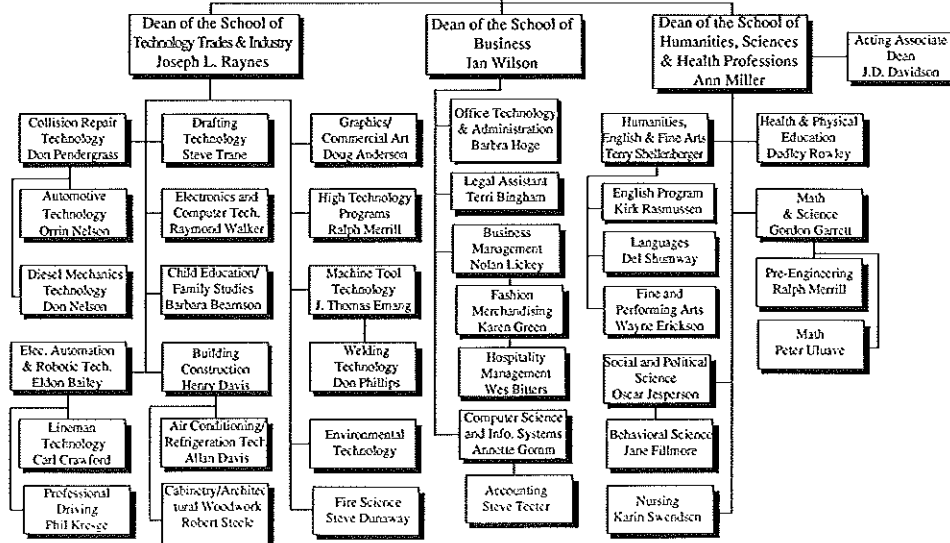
Dean of the School of Technology Trades & Industry
Joseph L. Raynes

Collision Repair Technology
Don Pendergrass

Automotive Technology
Orrin Nelson

Diesel Mechanics Technology
Don Nelson

Elec. Automation & Robotic Tech.
Eldon Bailey

Lineman Technology
Carl Crawford

Professional Driving
Phil Kreeze

Drafting Technology
Steve Trane

Electronics and Computer Tech.
Raymond Walker

Child Education/ Family Studies
Barbara Beamson

Building Construction
Henry Davis

Air Conditioning/ Refrigeration Tech
Allan Davis

Cabinetry/Architectural Woodwork
Robert Steele

Graphics/ Commercial Art
Doug Anderson

High Technology Programs
Ralph Merrill

Machine Tool Technology
J. Thomas Emang

Welding Technology
Don Phillips

Environmental Technology

Fire Science
Steve Dunaway

Dean of the School of Business
Jan Wilson

Office Technology & Administration
Barbra Hoge

Legal Assistant
Terri Bingham

Business Management
Nolan Lickey

Fashion Merchandising
Karen Green

Hospitality Management
Wes Bitters

Computer Science and Info. Systems
Annette Gorum

Accounting
Steve Teeter

Dean of the School of Humanities, Sciences & Health Professions
Ann Miller

Acting Associate Dean
J.D. Davidson

Humanities, English & Fine Arts
Terry Shellenberger

English Program
Kirk Rasmussen

Languages
Del Shumway

Fine and Performing Arts
Wayne Erickson

Social and Political Science
Oscar Jesperson

Behavioral Science
Jane Fillmore

Nursing
Karin Swendsen

Health & Physical Education
Dudley Rowley

Math & Science
Gordon Garrett

Pre-Engineering
Ralph Merrill

Math
Peter Uluave